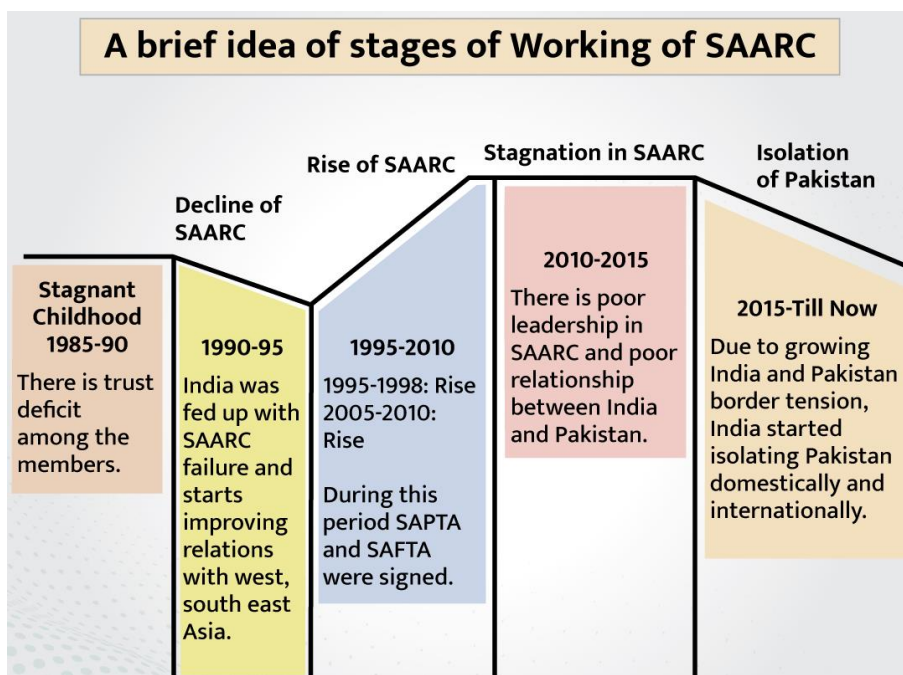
A brief idea of stages of Working of SAARC

Stagnant Childhood 1985-90

There is trust deficit among the members.

Decline of SAARC

1990-95

India was fed up with SAARC failure and starts improving relations with west, south east Asia.

Rise of SAARC

1995-2010

1995-1998: Rise
2005-2010: Rise

During this period SAPTA and SAFTA were signed.

Stagnation in SAARC

2010-2015

There is poor leadership in SAARC and poor relationship between India and Pakistan.

Isolation of Pakistan

2015-Till Now

Due to growing India and Pakistan border tension, India started isolating Pakistan domestically and internationally.